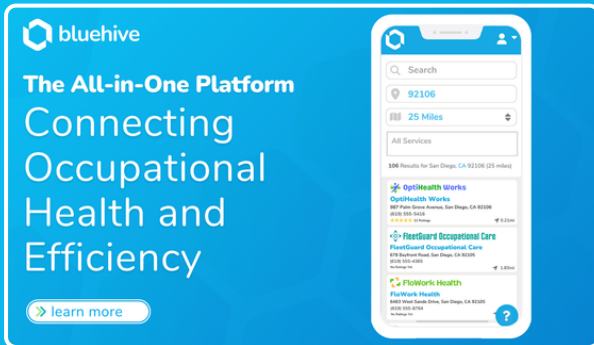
bluehive

The All-in-One Platform
Connecting Occupational Health and Efficiency

learn more

Search
92106
25 Miles
All Services
106 Results for San Diego, CA 92106 (25 miles)

OptiHealth Works
OptiHealth Works
987 Palm Grove Avenue, San Diego, CA 92106
(619) 555-5416
0.21mi

FleetGuard Occupational Care
FleetGuard Occupational Care
876 Bayfront Road, San Diego, CA 92106
(619) 555-4365
No Ratings Yet
1.85mi

FloWork Health
FloWork Health
6463 West Sands Drive, San Diego, CA 92105
(619) 555-9764
No Ratings Yet